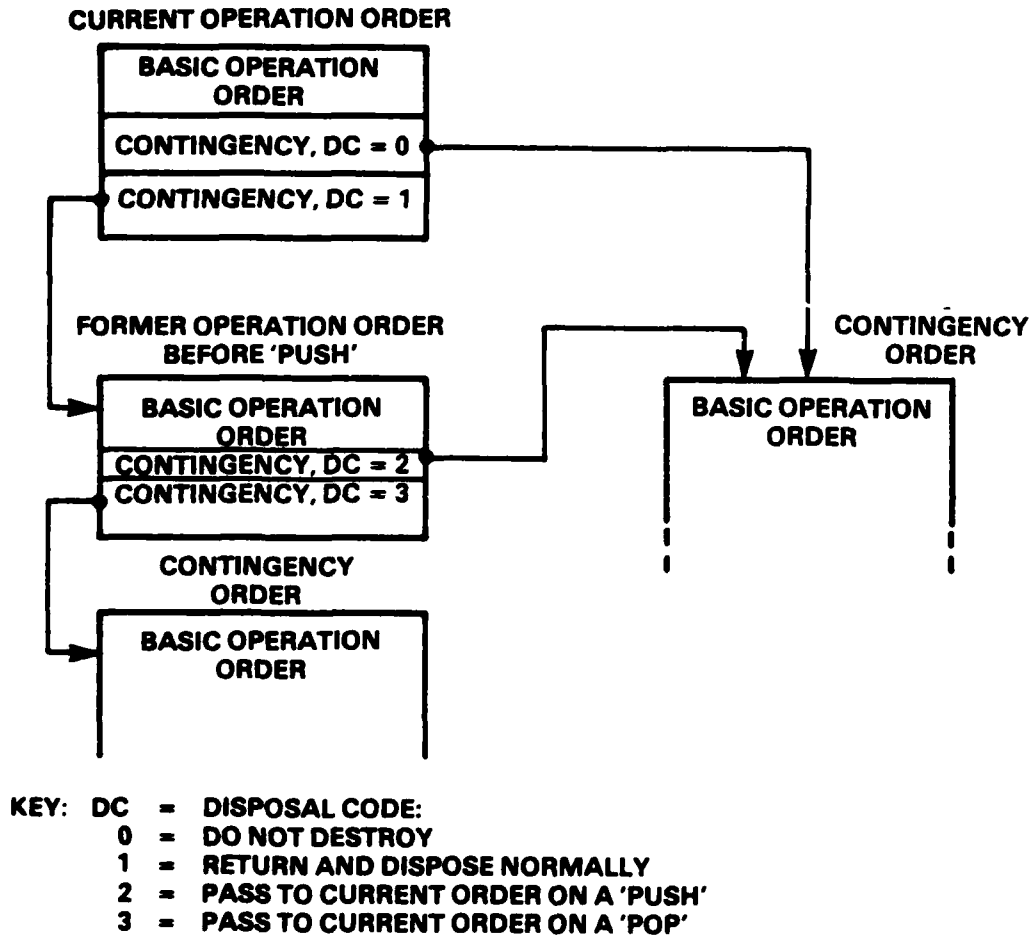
CURRENT OPERATION ORDER

BASIC OPERATION ORDER

CONTINGENCY, DC = 0

CONTINGENCY, DC = 1

FORMER OPERATION ORDER BEFORE 'PUSH'

BASIC OPERATION ORDER

CONTINGENCY, DC = 2

CONTINGENCY, DC = 3

CONTINGENCY ORDER

BASIC OPERATION ORDER

CONTINGENCY ORDER

BASIC OPERATION ORDER

KEY: DC = DISPOSAL CODE:
0 = DO NOT DESTROY
1 = RETURN AND DISPOSE NORMALLY
2 = PASS TO CURRENT ORDER ON A 'PUSH'
3 = PASS TO CURRENT ORDER ON A 'POP'